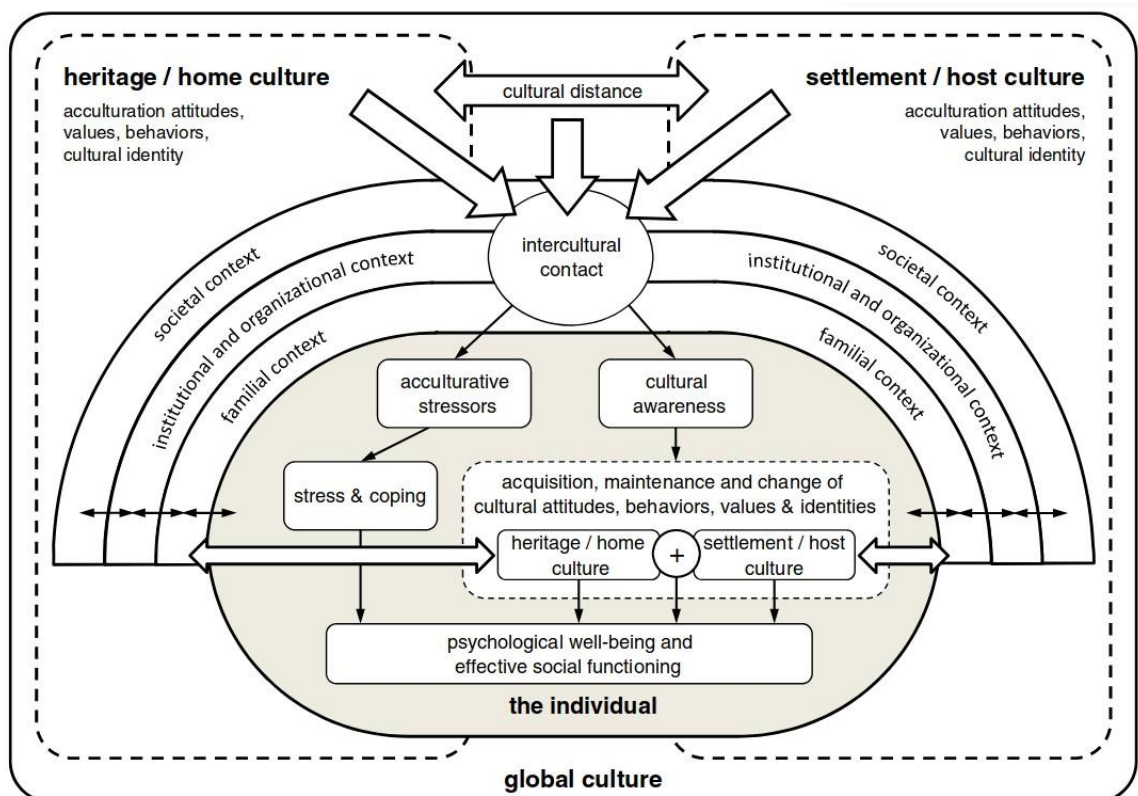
heritage / home culture

acculturation attitudes, values, behaviors, cultural identity

cultural distance

settlement / host culture

acculturation attitudes, values, behaviors, cultural identity

intercultural contact

societal context

institutional and organizational context

familial context

societal context

institutional and organizational context

familial context

acculturative stressors

cultural awareness

stress & coping

acquisition, maintenance and change of cultural attitudes, behaviors, values & identities

heritage / home culture

+

settlement / host culture

psychological well-being and effective social functioning

the individual

global culture